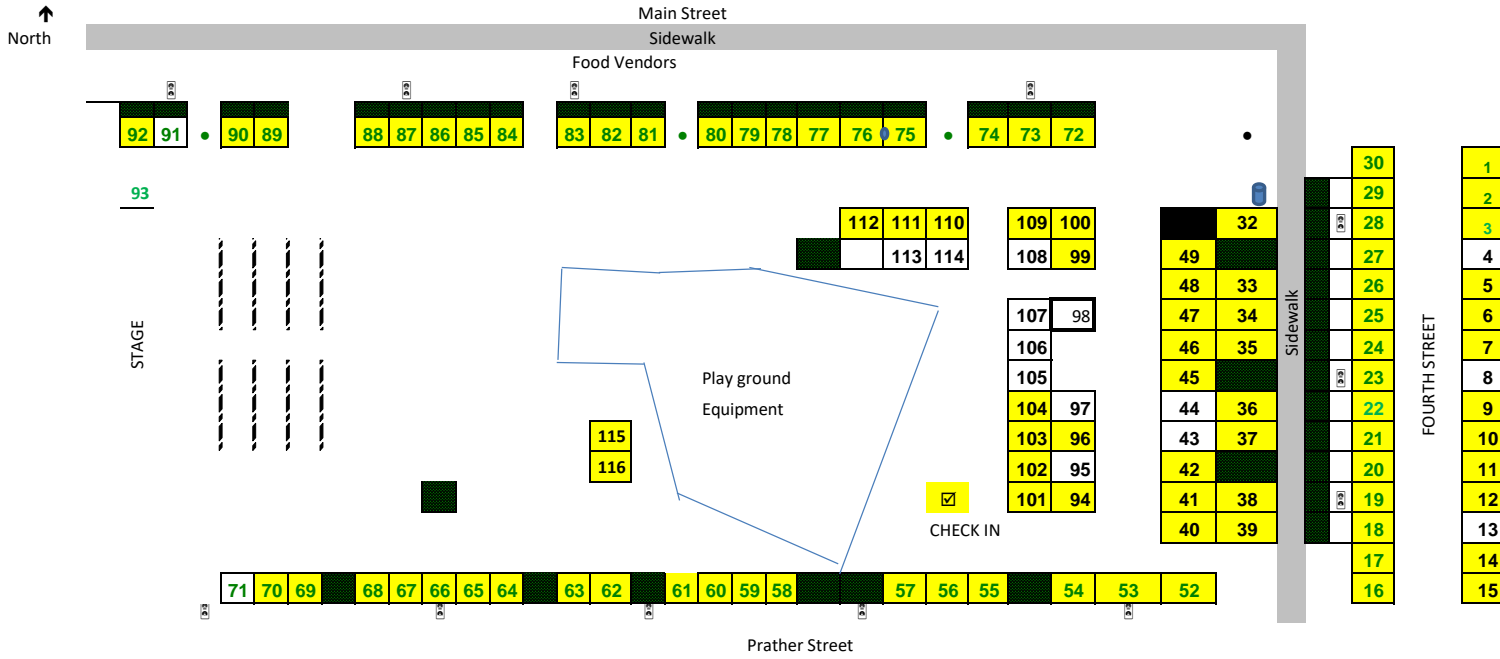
North

Main Street

Sidewalk

Food Vendors

92 91 90 89 88 87 86 85 84 83 82 81 80 79 78 77 76 75 74 73 72

93

STAGE

112 111 110
113 114

109 100
108 99

107 98
106
105
104 97
103 96
102 95
101 94

Play ground

Equipment

115
116

☑

CHECK IN

32
49
48 33
47 34
46 35
45
44 36
43 37
42
41 38
40 39

Sidewalk

30
29
28
27
26
25
24
23
22
21
20
19
18
17
16

FOURTH STREET

1
2
3
4
5
6
7
8
9
10
11
12
13
14
15

71 70 69 68 67 66 65 64 63 62 61 60 59 58 57 56 55 54 53 52

Prather Street